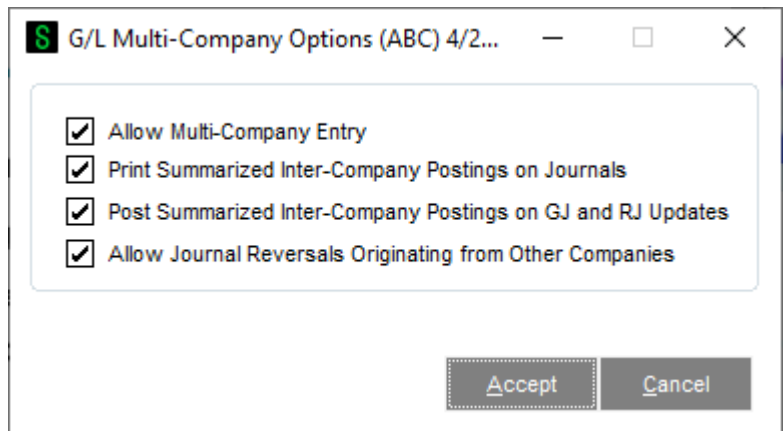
S G/L Multi-Company Options (ABC) 4/2...

Allow Multi-Company Entry
Print Summarized Inter-Company Postings on Journals
Post Summarized Inter-Company Postings on GJ and RJ Updates
Allow Journal Reversals Originating from Other Companies

Accept
Cancel